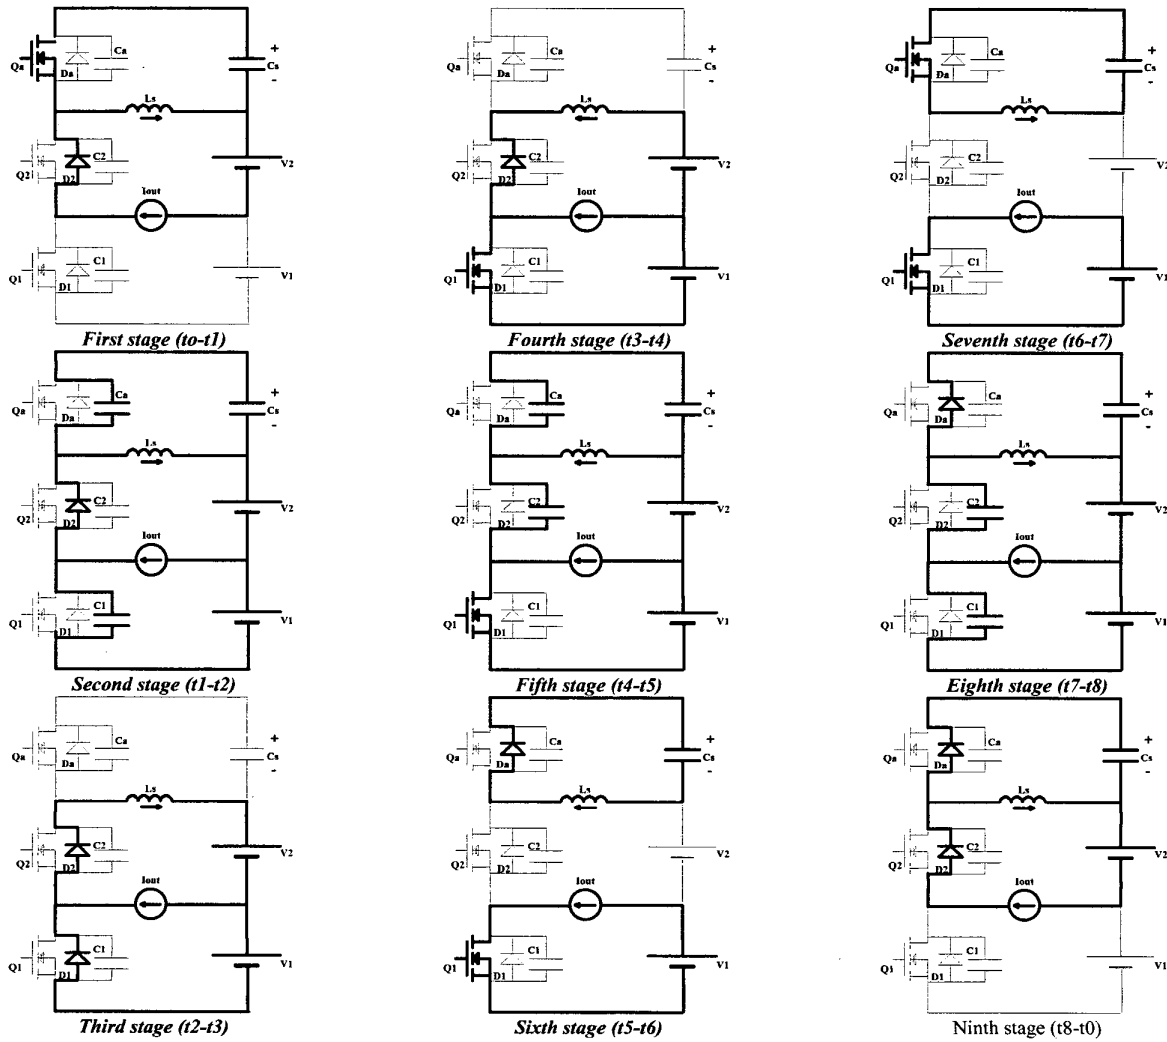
Qa
Da
Ca
+
Cs
-
Ls
Q2
D2
C2
V2
Iout
Q1
D1
C1
V1
First stage (to-t1)

Qa
Da
Ca
+
Cs
-
Ls
Q2
D2
C2
V2
Iout
Q1
D1
C1
V1
Fourth stage (t3-t4)

Qa
Da
Ca
+
Cs
-
Ls
Q2
D2
C2
V2
Iout
Q1
D1
C1
V1
Seventh stage (t6-t7)

Qa
Da
Ca
+
Cs
-
Ls
Q2
D2
C2
V2
Iout
Q1
D1
C1
V1
Second stage (t1-t2)

Qa
Da
Ca
+
Cs
-
Ls
Q2
D2
C2
V2
Iout
Q1
D1
C1
V1
Fifth stage (t4-t5)

Qa
Da
Ca
+
Cs
-
Ls
Q2
D2
C2
V2
Iout
Q1
D1
C1
V1
Eighth stage (t7-t8)

Qa
Da
Ca
+
Cs
-
Ls
Q2
D2
C2
V2
Iout
Q1
D1
C1
V1
Third stage (t2-t3)

Qa
Da
Ca
+
Cs
-
Ls
Q2
D2
C2
V2
Iout
Q1
D1
C1
V1
Sixth stage (t5-t6)

Qa
Da
Ca
+
Cs
-
Ls
Q2
D2
C2
V2
Iout
Q1
D1
C1
V1
Ninth stage (t8-t0)